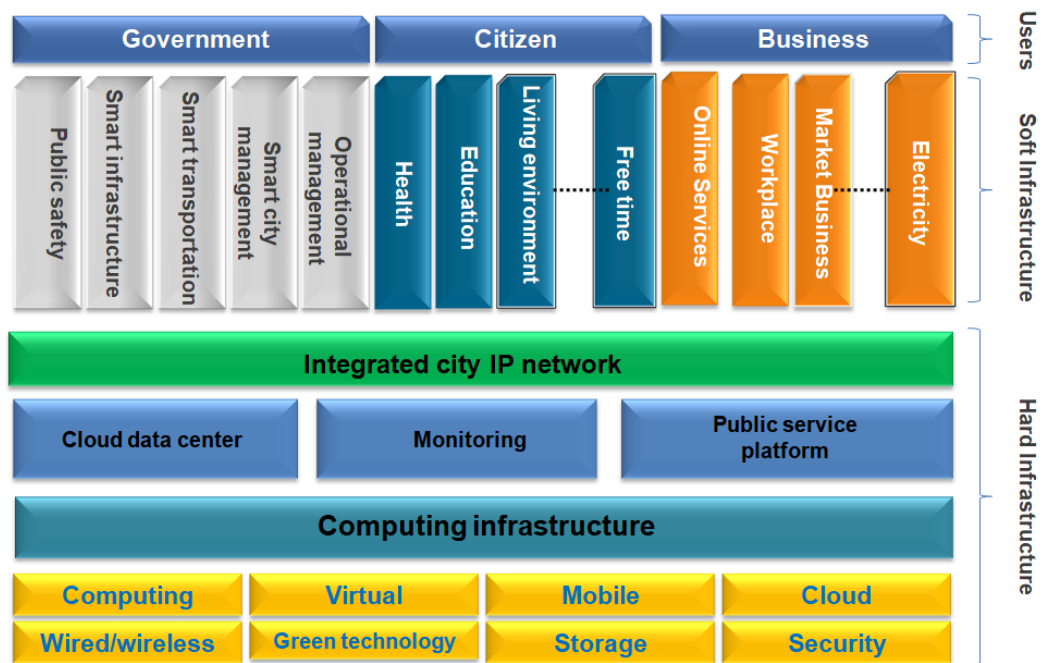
Government
Citizen
Business
Users

Public safety
Smart infrastructure
Smart transportation
Smart city management
Operational management
Health
Education
Living environment
Free time
Online Services
Workplace
Market Business
Electricity
Soft Infrastructure

Integrated city IP network

Cloud data center
Monitoring
Public service platform

Computing infrastructure

Computing
Virtual
Mobile
Cloud
Wired/wireless
Green technology
Storage
Security

Hard Infrastructure